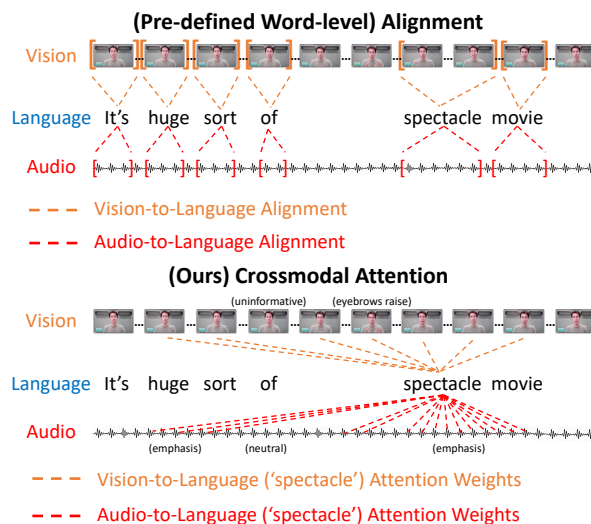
(Pre-defined Word-level) Alignment

Vision

Language It's huge sort of spectacle movie

Audio

Vision-to-Language Alignment

Audio-to-Language Alignment

(Ours) Crossmodal Attention

(uninformative) (eyebrows raise)

Vision

Language It's huge sort of spectacle movie

Audio

(emphasis) (neutral) (emphasis)

Vision-to-Language ('spectacle') Attention Weights

Audio-to-Language ('spectacle') Attention Weights